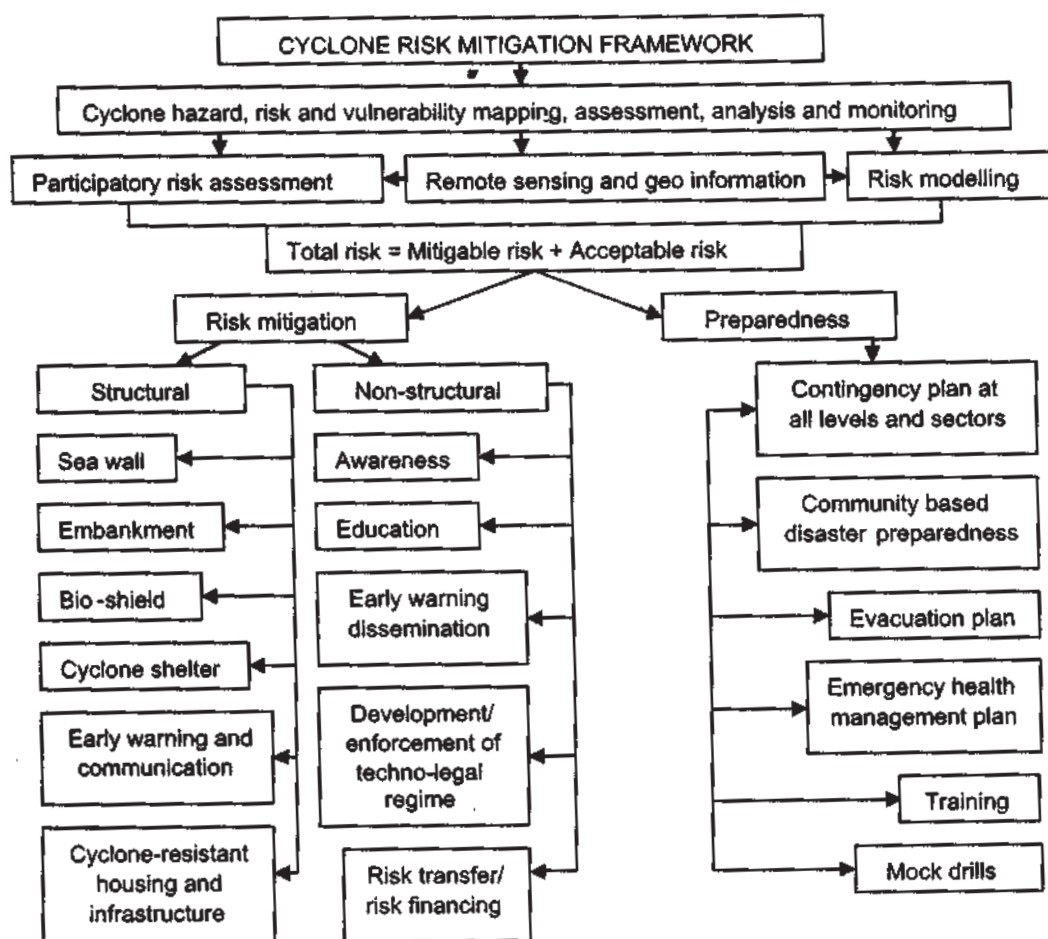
CYCLONE RISK MITIGATION FRAMEWORK

Cyclone hazard, risk and vulnerability mapping, assessment, analysis and monitoring

Participatory risk assessment

Remote sensing and geo information

Risk modelling

Total risk = Mitigable risk + Acceptable risk

Risk mitigation

Preparedness

Structural

Sea wall

Embankment

Bio-shield

Cyclone shelter

Early warning and communication

Cyclone-resistant housing and infrastructure

Non-structural

Awareness

Education

Early warning dissemination

Development/ enforcement of techno-legal regime

Risk transfer/ risk financing

Contingency plan at all levels and sectors

Community based disaster preparedness

Evacuation plan

Emergency health management plan

Training

Mock drills